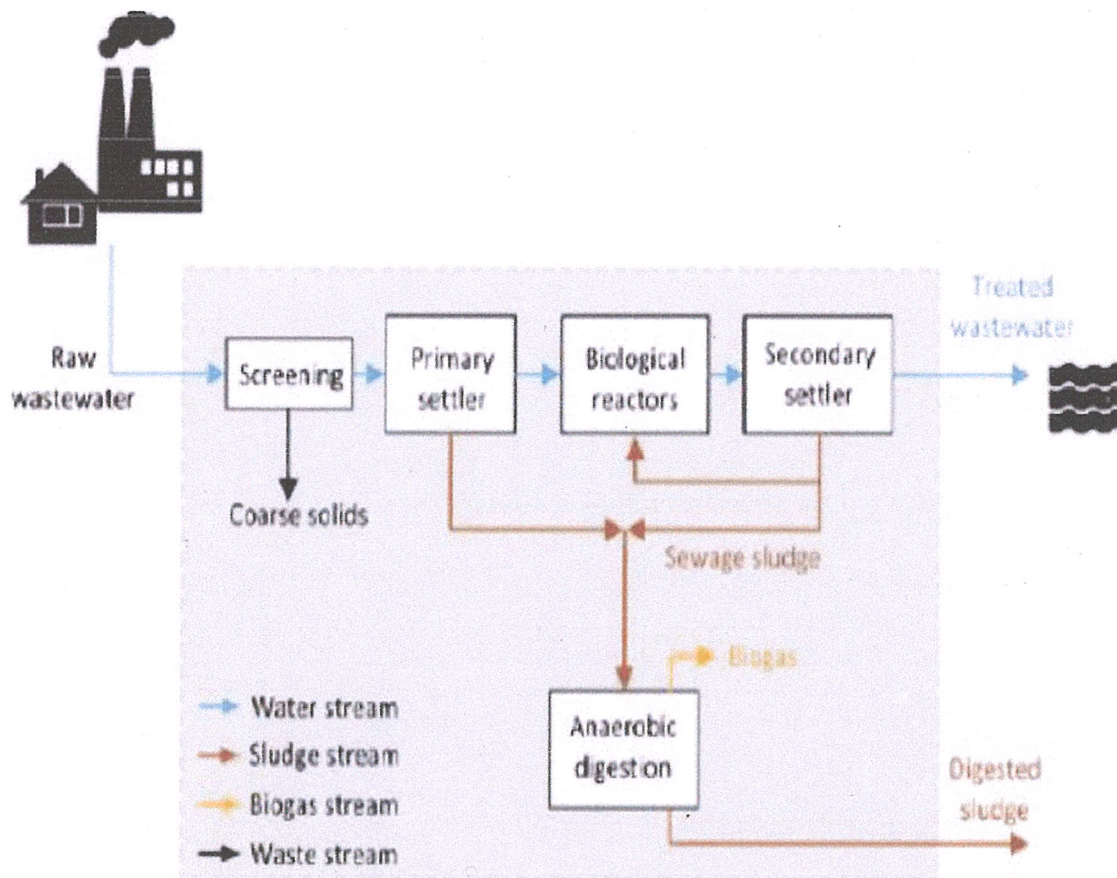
Raw wastewater

Screening

Coarse solids

Primary settler

Biological reactors

Secondary settler

Treated wastewater

Sewage sludge

Biogas

Anaerobic digestion

Digested sludge

Water stream

Sludge stream

Biogas stream

Waste stream